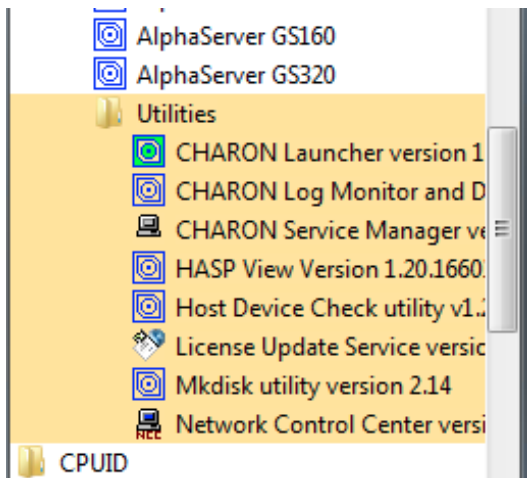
AlphaServer GS160
AlphaServer GS320
Utilities
CHARON Launcher version 1
CHARON Log Monitor and D
CHARON Service Manager ve
HASP View Version 1.20.1660
Host Device Check utility v1.
License Update Service versic
Mkdisk utility version 2.14
NCC Network Control Center versi
CPUID